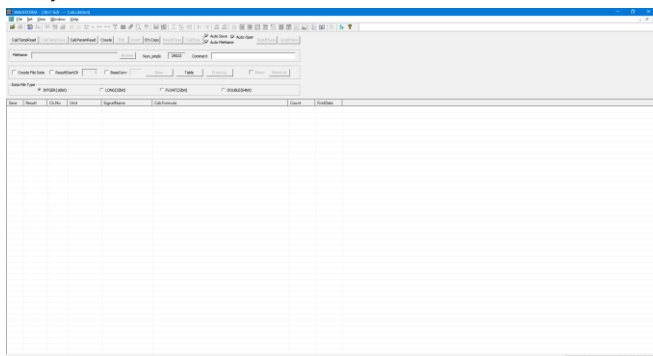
File Edit View Window Help

CalcTempRead CalcTempSave CalcParamRead Create Edit Insert DltCopy Read Calc Calc Run Auto Save Auto Open Auto FileName

FileName Browse Num_single 28820 Comment

Create File Data ResultStartCh 0 BaseConv Row Table Showing Place Rename

Data File Type
INT(16bit) LONG(32bit) FLOAT(32bit) DOUBLE(64bit)

| Save | Result | ChNo | Unit | SignalName | CalcFormula | Count | FindData |
|---|---|---|---|---|---|---|---|